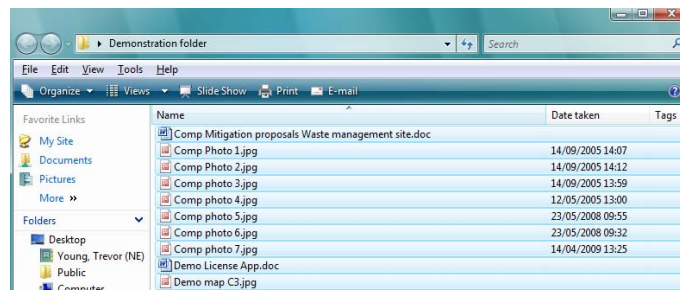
Demonstration folder

Search

File Edit View Tools Help

Organize Views Slide Show Print E-mail

Favorite Links

My Site

Documents

Pictures

More »

Folders

Desktop

Young, Trevor (NE)

Public

Computer

| Name | Date taken | Tags |
|---|---|---|
| Comp Mitigation proposals Waste management site.doc | | |
| Comp Photo 1.jpg | 14/09/2005 14:07 | |
| Comp Photo 2.jpg | 14/09/2005 14:12 | |
| Comp photo 3.jpg | 14/09/2005 13:59 | |
| Comp photo 4.jpg | 12/05/2005 13:00 | |
| Comp photo 5.jpg | 23/05/2008 09:55 | |
| Comp photo 6.jpg | 23/05/2008 09:32 | |
| Comp photo 7.jpg | 14/04/2009 13:25 | |
| Demo License App.doc | | |
| Demo map C3.jpg | | |